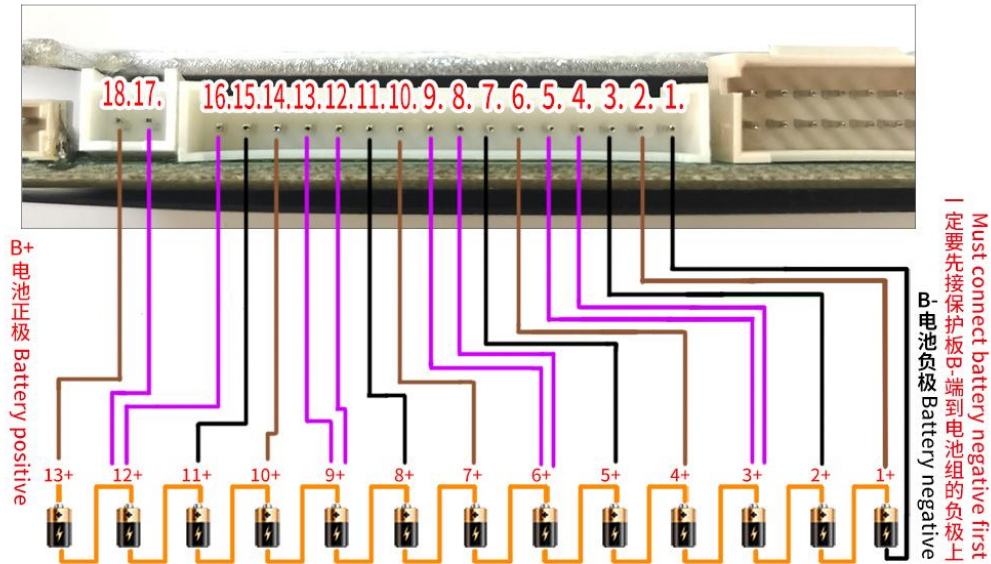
18.17. 16.15.14.13.12.11.10. 9. 8. 7. 6. 5. 4. 3. 2. 1.

B+
电池正极 Battery positive

13+ 12+ 11+ 10+ 9+ 8+ 7+ 6+ 5+ 4+ 3+ 2+ 1+

B-
电池负极 Battery negative

Must connect battery negative first
一定要先接保护板B-端到电池组的负极上